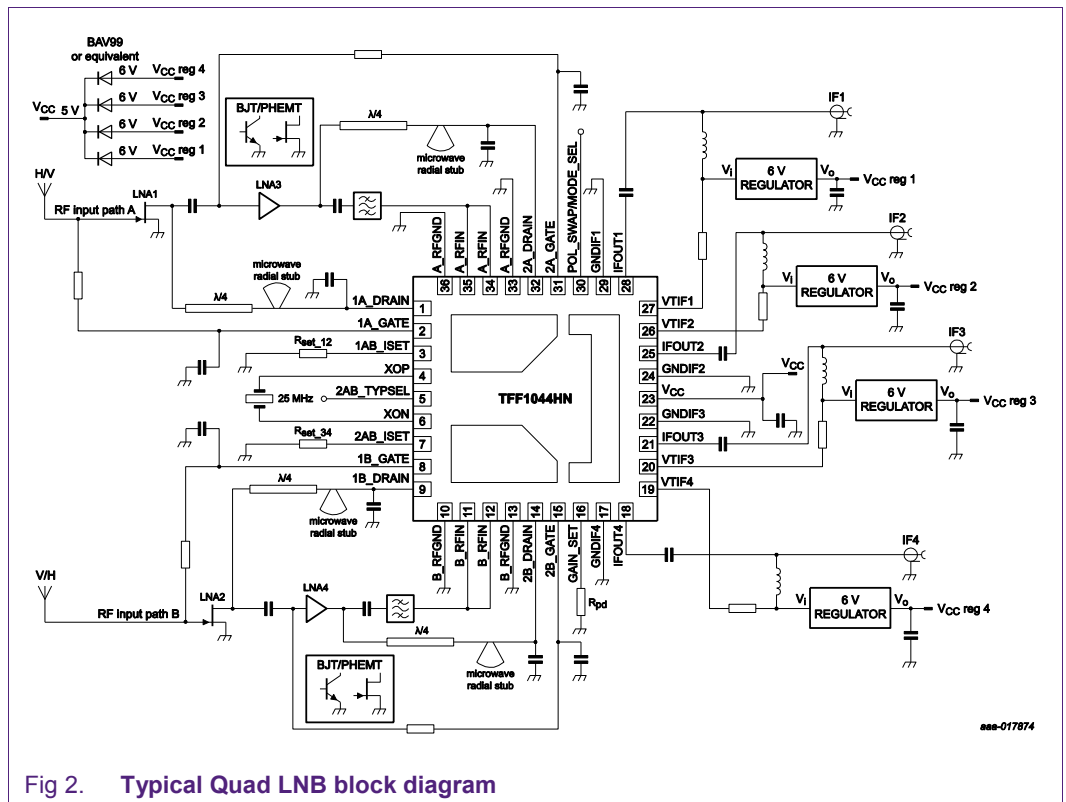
BAV99
or equivalent

$V_{CC}$ 5 V

6 V $V_{CC}$ reg 4
6 V $V_{CC}$ reg 3
6 V $V_{CC}$ reg 2
6 V $V_{CC}$ reg 1

BJT/PHEMT

λ/4

microwave
radial stub

H/V

LNA1

LNA3

RF input path A

microwave
radial stub

λ/4

36 A_RFGND
35 A_RFIN
34 A_RFIN
33 A_RFGND
32 2A_DRAIN
31 2A_GATE
30 POL_SWAP/MODE_SEL
29 GNDIF1
28 IFOUT1

1A_DRAIN 1
1A_GATE 2
$R_{set\_12}$ 1AB_ISET 3
XOP 4
25 MHz 2AB_TYPSEL 5
XON 6
$R_{set\_34}$ 2AB_ISET 7
1B_GATE 8
λ/4 1B_DRAIN 9

microwave
radial stub

TFF1044HN

27 VTIF1
26 VTIF2
25 IFOUT2
24 GNDIF2
23 $V_{CC}$
22 GNDIF3
21 IFOUT3
20 VTIF3
19 VTIF4

10 B_RFGND
11 B_RFIN
12 B_RFIN
13 B_RFGND
14 2B_DRAIN
15 2B_GATE
16 GAIN_SET
17 GNDIF4
18 IFOUT4

IF1
$V_i$ 6 V REGULATOR $V_o$ $V_{CC}$ reg 1

IF2
$V_i$ 6 V REGULATOR $V_o$ $V_{CC}$ reg 2

IF3
$V_{CC}$
$V_i$ 6 V REGULATOR $V_o$ $V_{CC}$ reg 3

IF4
$V_i$ 6 V REGULATOR $V_o$ $V_{CC}$ reg 4

V/H

LNA2

LNA4

RF input path B

$R_{pd}$

λ/4

BJT/PHEMT

microwave
radial stub

aaa-017874

Fig 2. Typical Quad LNB block diagram